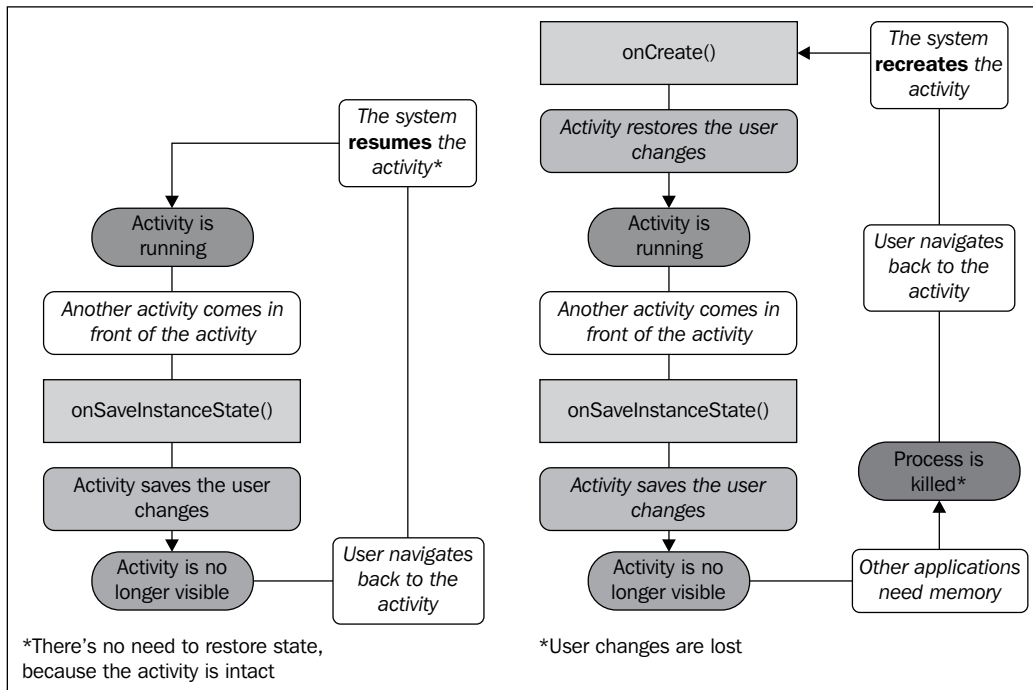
The system **resumes** the activity*

Activity is running

Another activity comes in front of the activity

onSaveInstanceState()

Activity saves the user changes

Activity is no longer visible

User navigates back to the activity

*There's no need to restore state, because the activity is intact

onCreate()

The system **recreates** the activity

Activity restores the user changes

Activity is running

Another activity comes in front of the activity

onSaveInstanceState()

Activity saves the user changes

Activity is no longer visible

User navigates back to the activity

Process is killed*

Other applications need memory

*User changes are lost